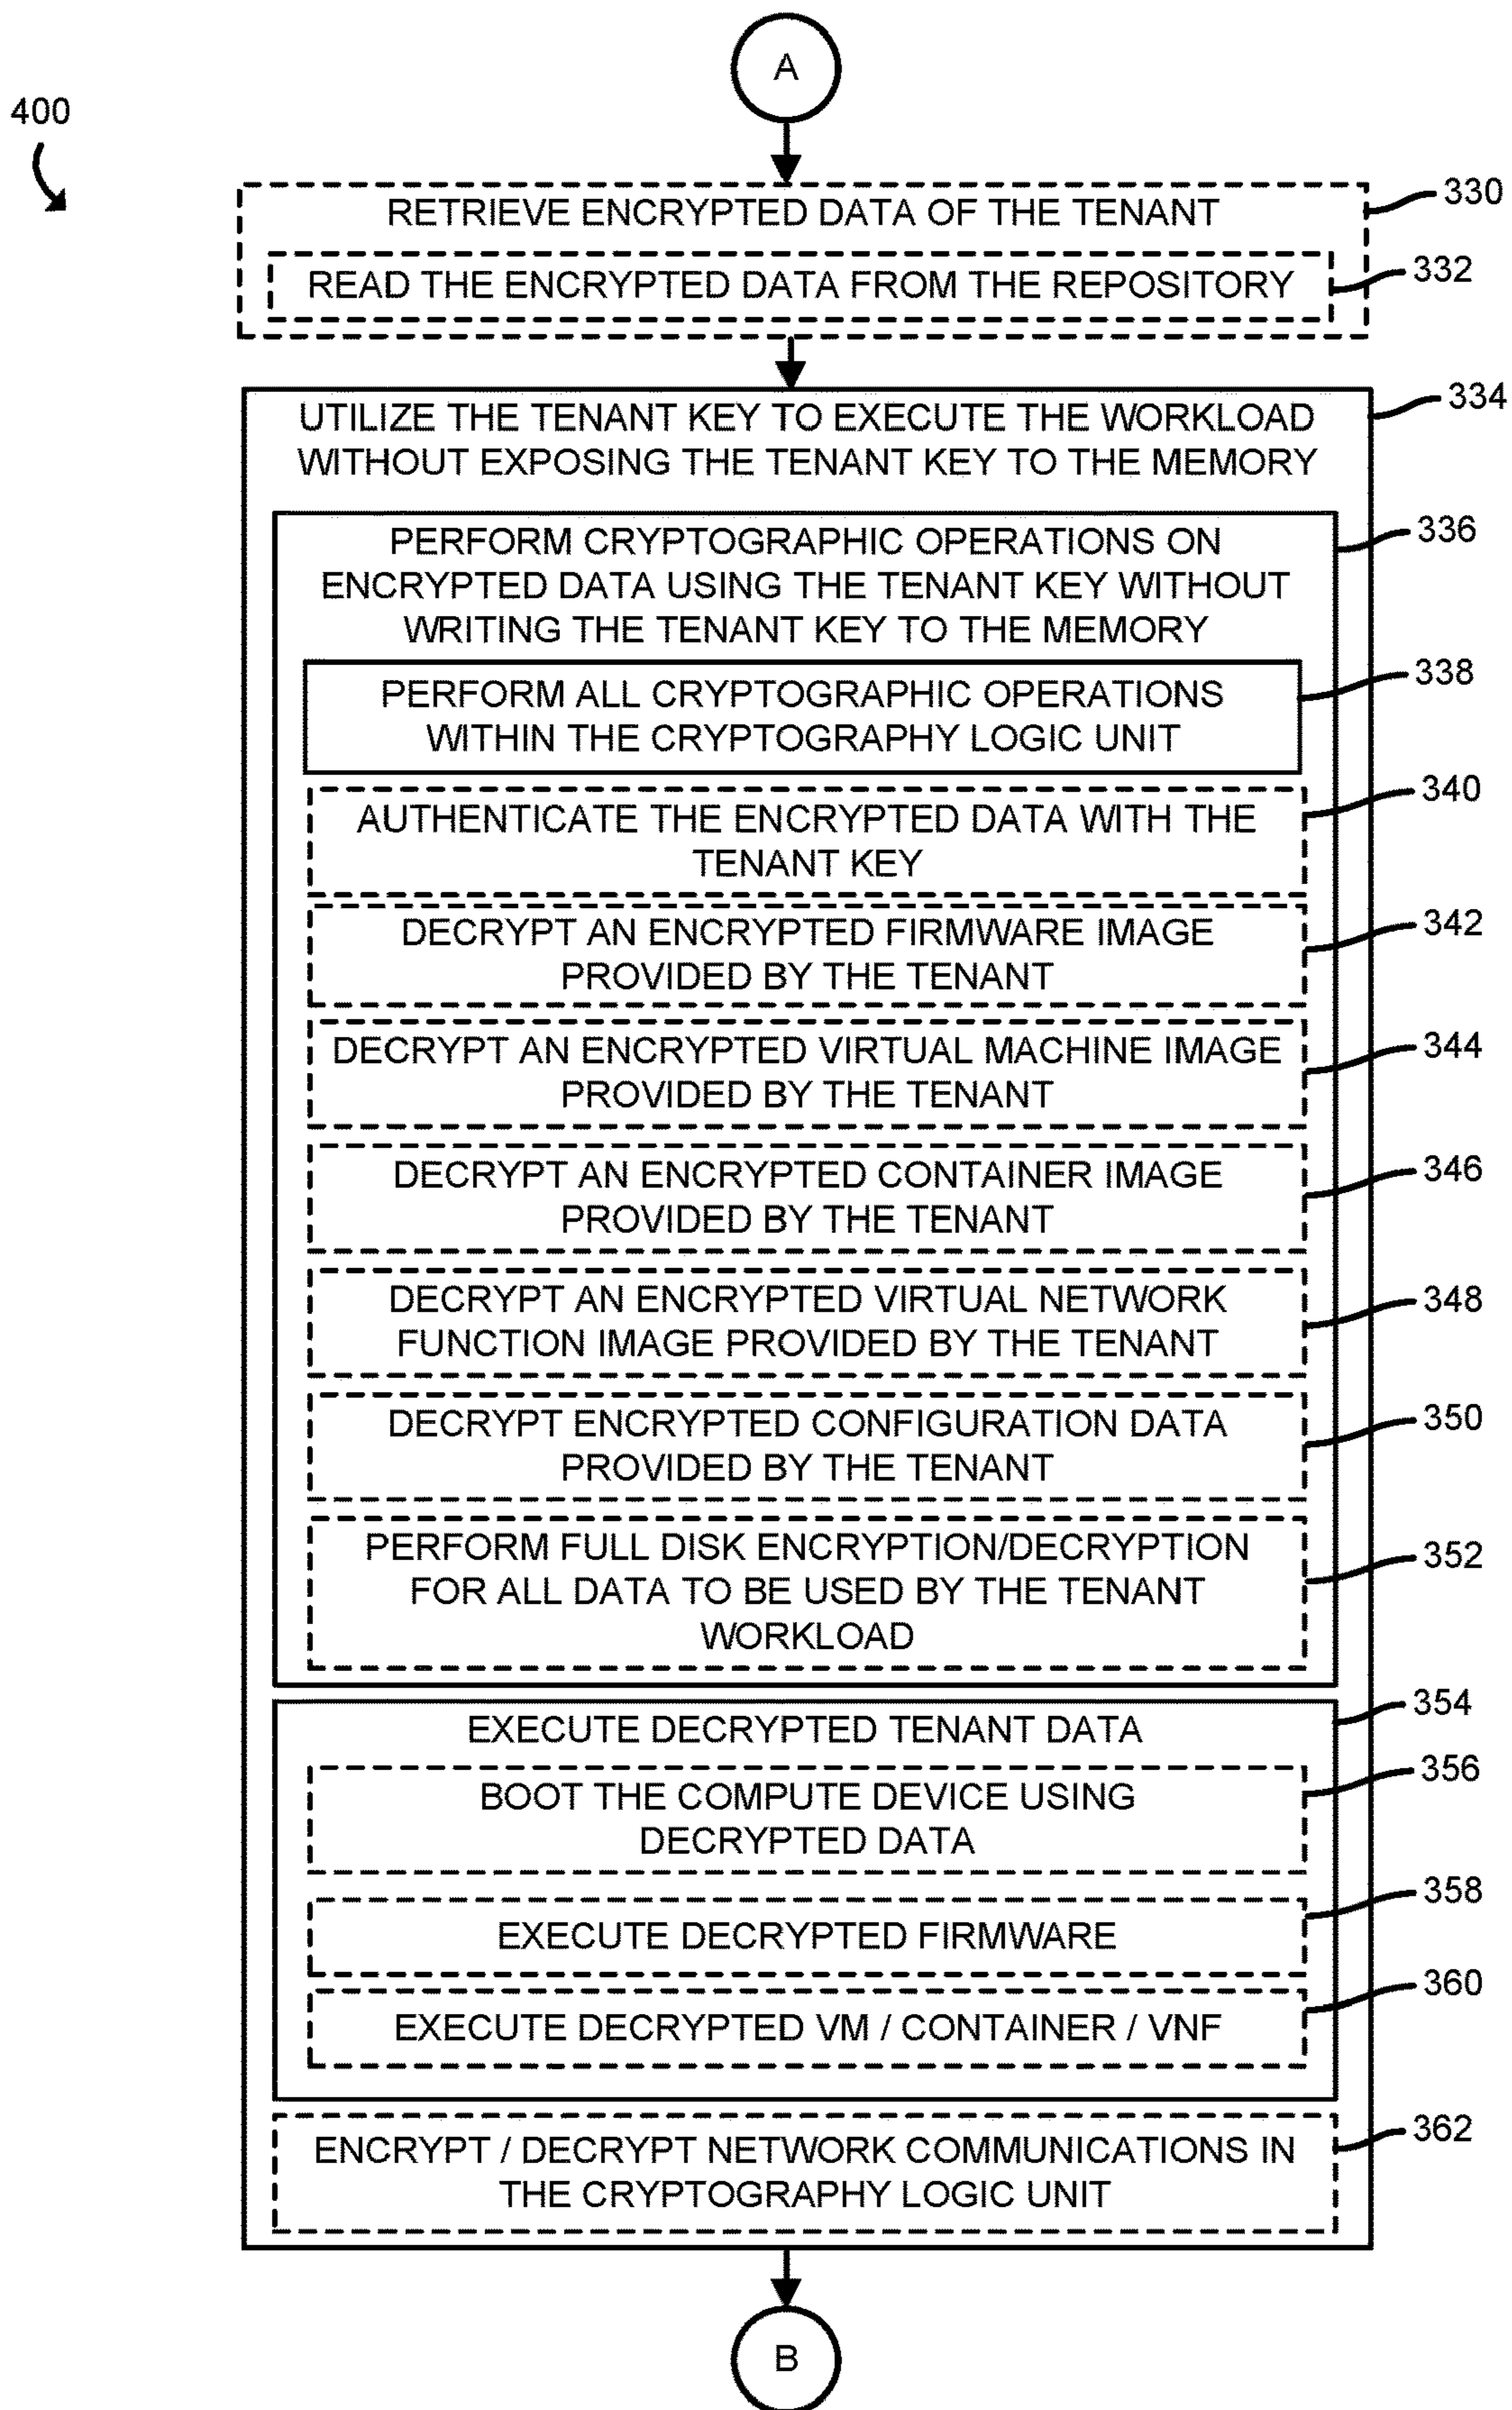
400

A

RETRIEVE ENCRYPTED DATA OF THE TENANT

330

READ THE ENCRYPTED DATA FROM THE REPOSITORY

332

UTILIZE THE TENANT KEY TO EXECUTE THE WORKLOAD WITHOUT EXPOSING THE TENANT KEY TO THE MEMORY

334

PERFORM CRYPTOGRAPHIC OPERATIONS ON ENCRYPTED DATA USING THE TENANT KEY WITHOUT WRITING THE TENANT KEY TO THE MEMORY

336

PERFORM ALL CRYPTOGRAPHIC OPERATIONS WITHIN THE CRYPTOGRAPHY LOGIC UNIT

338

AUTHENTICATE THE ENCRYPTED DATA WITH THE TENANT KEY

340

DECRYPT AN ENCRYPTED FIRMWARE IMAGE PROVIDED BY THE TENANT

342

DECRYPT AN ENCRYPTED VIRTUAL MACHINE IMAGE PROVIDED BY THE TENANT

344

DECRYPT AN ENCRYPTED CONTAINER IMAGE PROVIDED BY THE TENANT

346

DECRYPT AN ENCRYPTED VIRTUAL NETWORK FUNCTION IMAGE PROVIDED BY THE TENANT

348

DECRYPT ENCRYPTED CONFIGURATION DATA PROVIDED BY THE TENANT

350

PERFORM FULL DISK ENCRYPTION/DECRYPTION FOR ALL DATA TO BE USED BY THE TENANT WORKLOAD

352

EXECUTE DECRYPTED TENANT DATA

354

BOOT THE COMPUTE DEVICE USING DECRYPTED DATA

356

EXECUTE DECRYPTED FIRMWARE

358

EXECUTE DECRYPTED VM / CONTAINER / VNF

360

ENCRYPT / DECRYPT NETWORK COMMUNICATIONS IN THE CRYPTOGRAPHY LOGIC UNIT

362

B